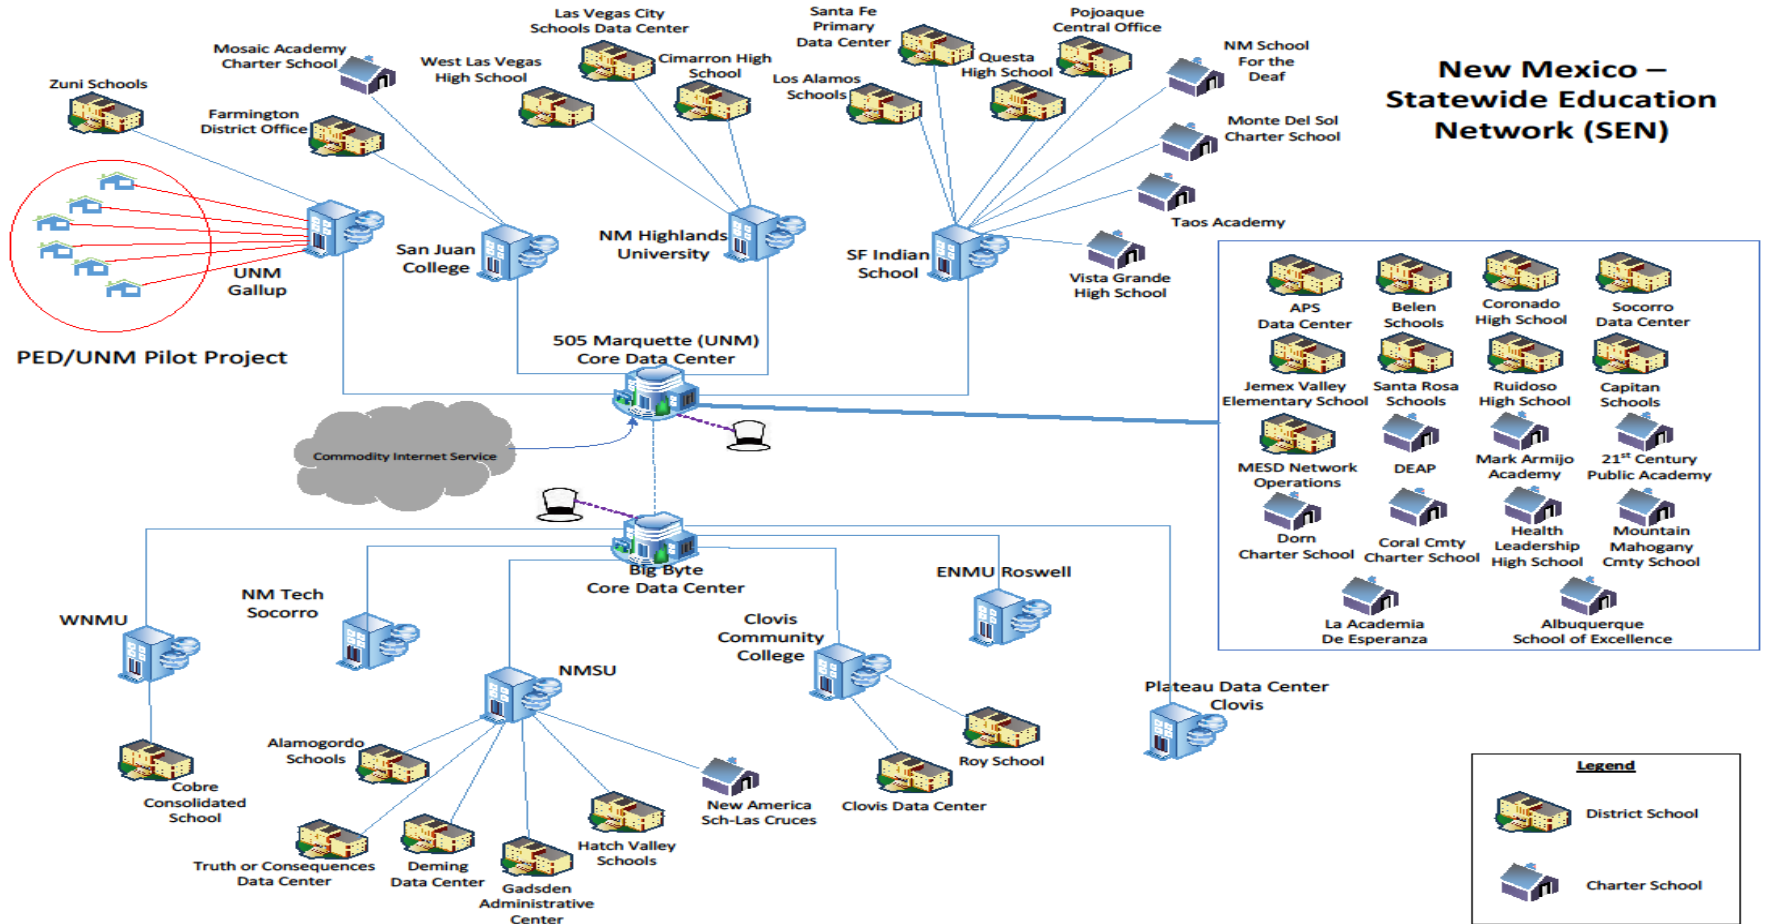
New Mexico – Statewide Education Network (SEN)

Zuni Schools
Mosaic Academy Charter School
Farmington District Office
West Las Vegas High School
Las Vegas City Schools Data Center
Cimarron High School
Santa Fe Primary Data Center
Los Alamos Schools
Questa High School
Pojoaque Central Office
NM School For the Deaf
Monte Del Sol Charter School
Taos Academy
Vista Grande High School

UNM Gallup
San Juan College
NM Highlands University
SF Indian School
PED/UNM Pilot Project
505 Marquette (UNM) Core Data Center
Commodity Internet Service

APS Data Center
Belen Schools
Coronado High School
Socorro Data Center
Jemex Valley Elementary School
Santa Rosa Schools
Ruidoso High School
Capitan Schools
MESD Network Operations
DEAP
Mark Armijo Academy
21$^{st}$ Century Public Academy
Dorn Charter School
Coral Cmty Charter School
Health Leadership High School
Mountain Mahogany Cmty School
La Academia De Esperanza
Albuquerque School of Excellence

Big Byte Core Data Center
WNMU
NM Tech Socorro
NMSU
Clovis Community College
ENMU Roswell
Plateau Data Center Clovis
Cobre Consolidated School
Alamogordo Schools
Truth or Consequences Data Center
Deming Data Center
Gadsden Administrative Center
Hatch Valley Schools
New America Sch-Las Cruces
Clovis Data Center
Roy School

Legend
District School
Charter School